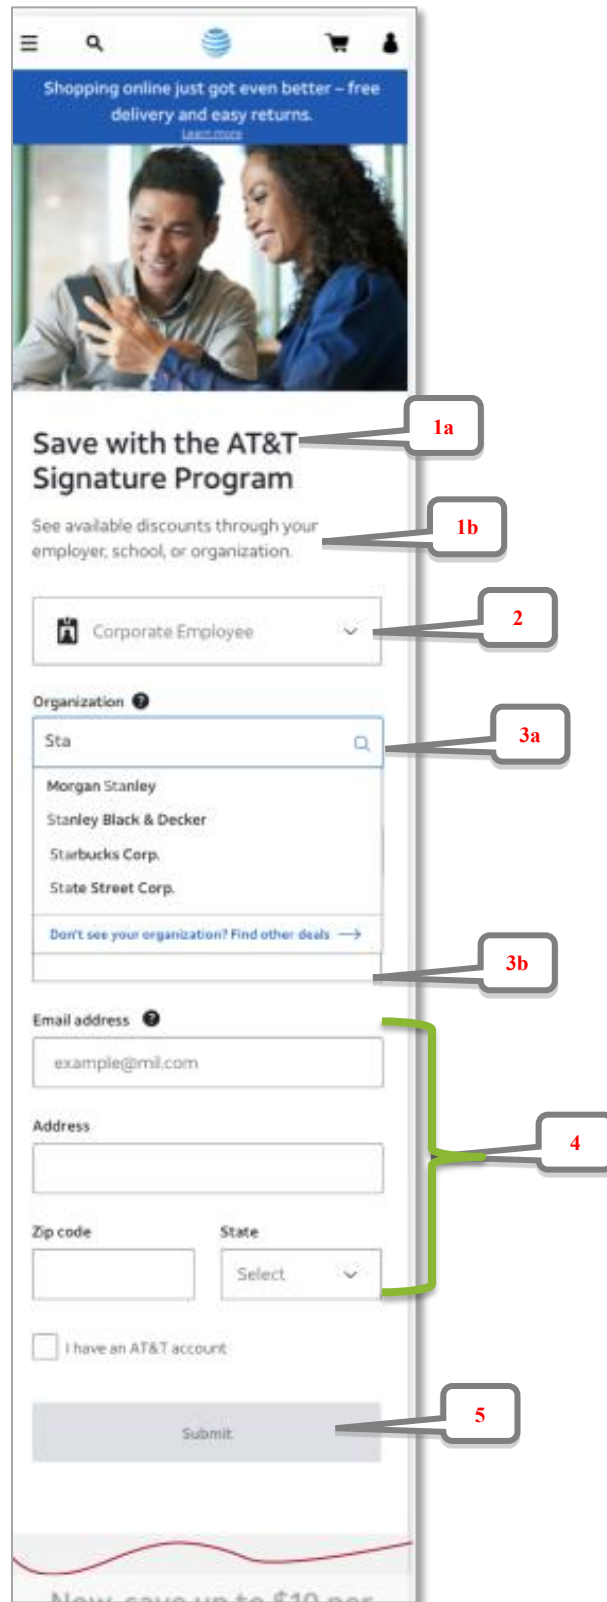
Shopping online just got even better – free delivery and easy returns.
Learn more

Save with the AT&T Signature Program

1a

See available discounts through your employer, school, or organization.

1b

Corporate Employee

2

Organization

Sta

3a

Morgan Stanley
Stanley Black & Decker
Starbucks Corp.
State Street Corp.

Don't see your organization? Find other deals →

3b

Email address

example@mil.com

Address

Zip code

State

Select

4

I have an AT&T account

Submit

5

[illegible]